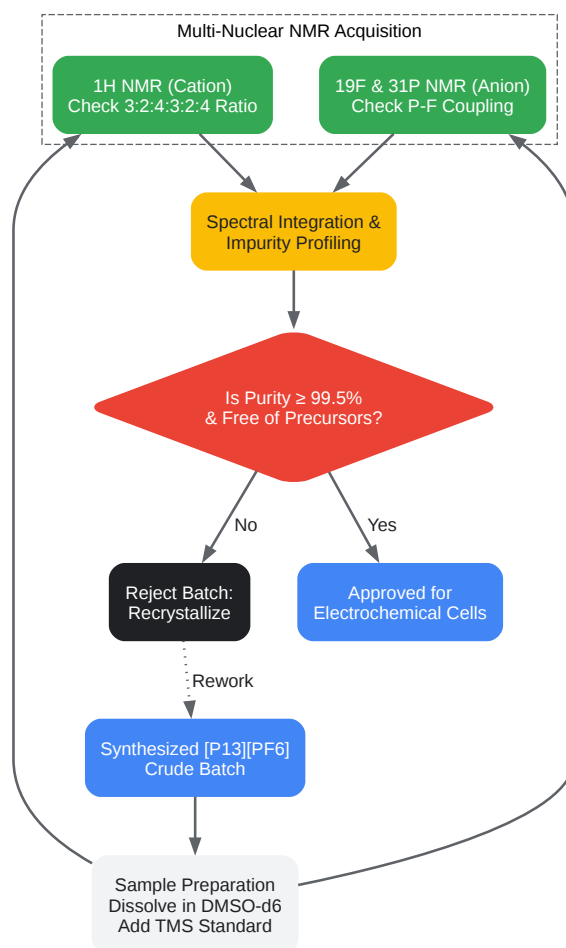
Multi-Nuclear NMR Acquisition

1H NMR (Cation)
Check 3:2:4:3:2:4 Ratio

19F & 31P NMR (Anion)
Check P-F Coupling

Spectral Integration &
Impurity Profiling

Is Purity ≥ 99.5%
& Free of Precursors?

No

Yes

Reject Batch:
Recrystallize

Approved for
Electrochemical Cells

Rework

Synthesized [P13][PF6]
Crude Batch

Sample Preparation
Dissolve in DMSO-d6
Add TMS Standard